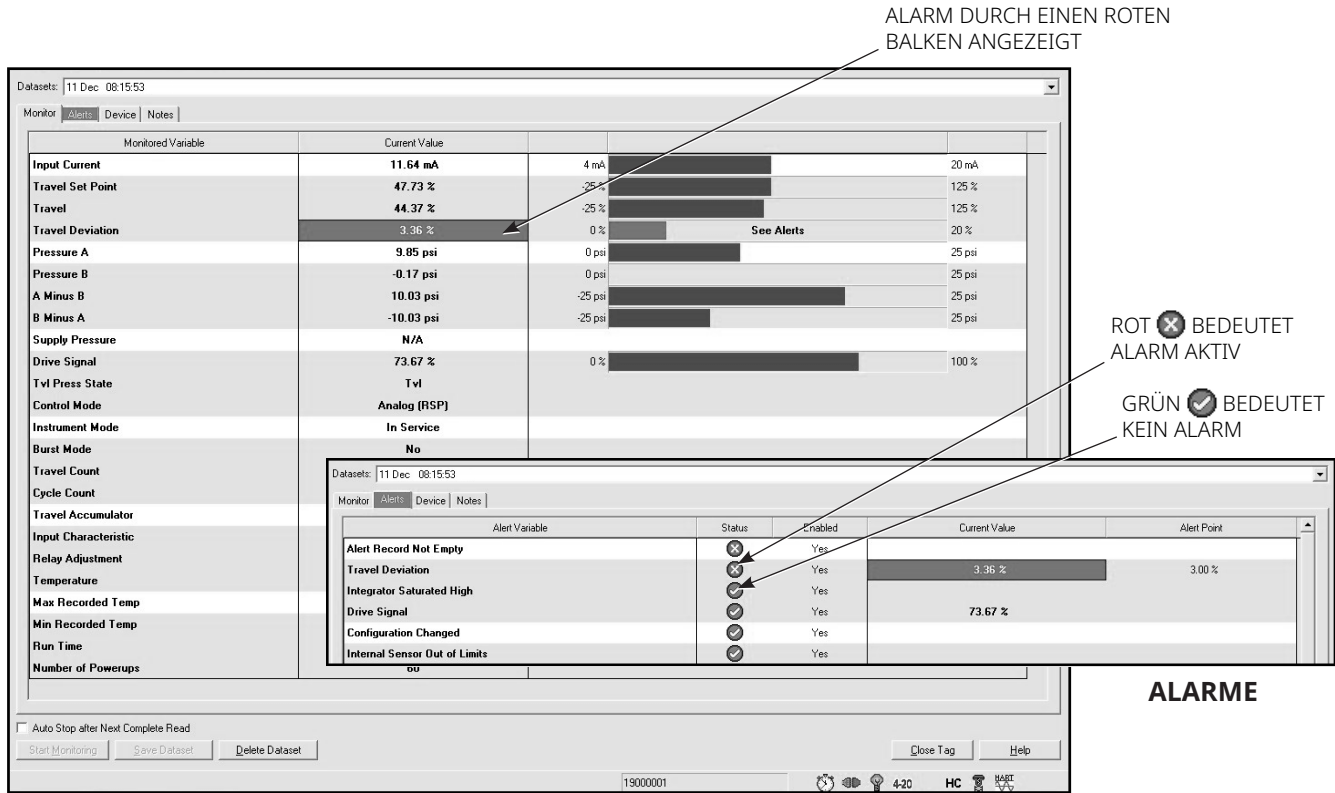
ALARM DURCH EINEN ROTEN BALKEN ANGEZEIGT

Datasets: 11 Dec 08:15:53

Monitor | Alerts | Device | Notes

| Monitored Variable | Current Value | | | |
|---|---|---|---|---|
| Input Current | 11.64 mA | 4 mA | | 20 mA |
| Travel Set Point | 47.73 % | -25 % | | 125 % |
| Travel | 44.37 % | -25 % | | 125 % |
| Travel Deviation | 3.36 % | 0 % | See Alerts | 20 % |
| Pressure A | 9.85 psi | 0 psi | | 25 psi |
| Pressure B | -0.17 psi | 0 psi | | 25 psi |
| A Minus B | 10.03 psi | -25 psi | | 25 psi |
| B Minus A | -10.03 psi | -25 psi | | 25 psi |
| Supply Pressure | N/A | | | |
| Drive Signal | 73.67 % | 0 % | | 100 % |
| Tvl Press State | Tvl | | | |
| Control Mode | Analog (RSP) | | | |
| Instrument Mode | In Service | | | |
| Burst Mode | No | | | |
| Travel Count | | | | |
| Cycle Count | | | | |
| Travel Accumulator | | | | |
| Input Characteristic | | | | |
| Relay Adjustment | | | | |
| Temperature | | | | |
| Max Recorded Temp | | | | |
| Min Recorded Temp | | | | |
| Run Time | | | | |
| Number of Powerups | 60 | | | |

Auto Stop after Next Complete Read

Start Monitoring | Save Dataset | Delete Dataset | Close Tag | Help

19000001 4-20 HC HART

ROT BEDEUTET ALARM AKTIV

GRÜN BEDEUTET KEIN ALARM

Datasets: 11 Dec 08:15:53

Monitor | Alerts | Device | Notes

| Alert Variable | Status | Enabled | Current Value | Alert Point |
|---|---|---|---|---|
| Alert Record Not Empty | | Yes | | |
| Travel Deviation | | Yes | 3.36 % | 3.00 % |
| Integrator Saturated High | | Yes | | |
| Drive Signal | | Yes | 73.67 % | |
| Configuration Changed | | Yes | | |
| Internal Sensor Out of Limits | | Yes | | |

ALARME